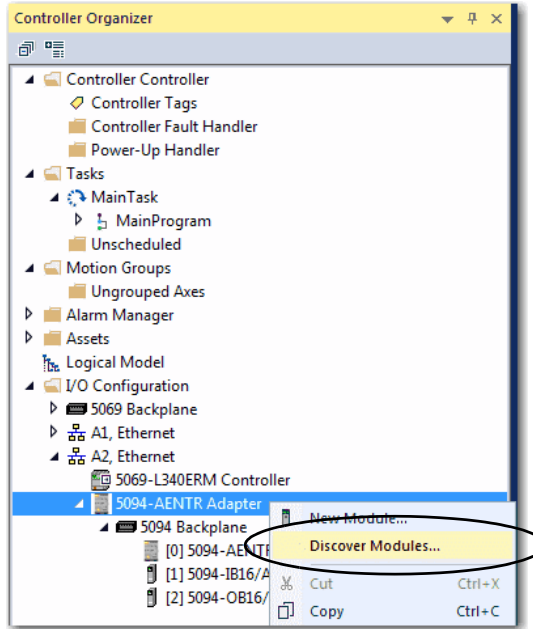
Controller Organizer

Controller Controller
Controller Tags
Controller Fault Handler
Power-Up Handler
Tasks
MainTask
MainProgram
Unscheduled
Motion Groups
Ungrouped Axes
Alarm Manager
Assets
Logical Model
I/O Configuration
5069 Backplane
A1, Ethernet
A2, Ethernet
5069-L340ERM Controller
5094-AENTR Adapter
5094 Backplane
[0] 5094-AENTR
[1] 5094-IB16/A
[2] 5094-OB16/

New Module...
Discover Modules...
Cut Ctrl+X
Copy Ctrl+C